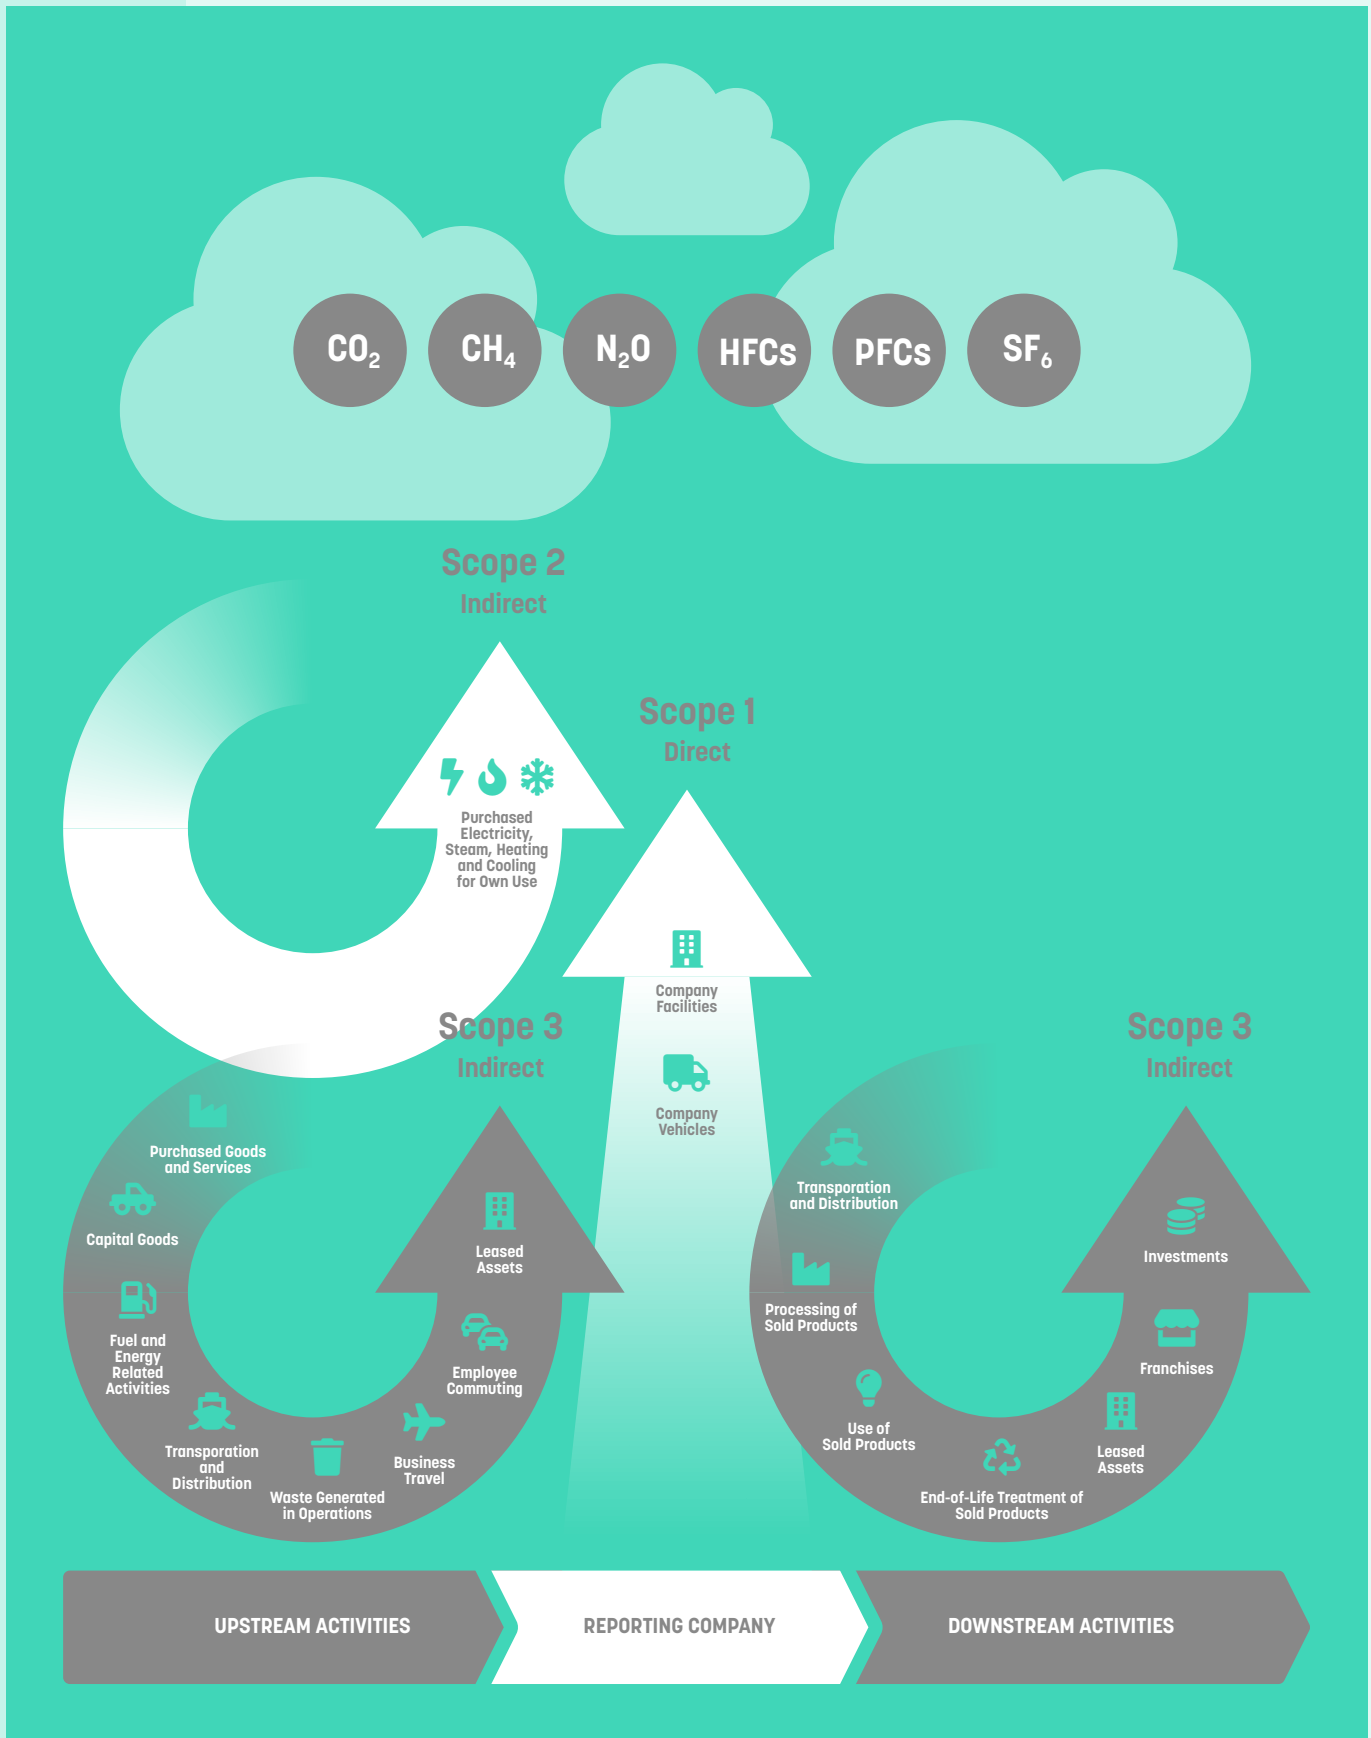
$CO_2$ $CH_4$ $N_2O$ HFCs PFCs $SF_6$

Scope 2
Indirect

Purchased Electricity, Steam, Heating and Cooling for Own Use

Scope 1
Direct

Company Facilities

Company Vehicles

Scope 3
Indirect

Purchased Goods and Services

Capital Goods

Fuel and Energy Related Activities

Transporation and Distribution

Waste Generated in Operations

Business Travel

Employee Commuting

Leased Assets

Scope 3
Indirect

Transporation and Distribution

Processing of Sold Products

Use of Sold Products

End-of-Life Treatment of Sold Products

Leased Assets

Franchises

Investments

UPSTREAM ACTIVITIES

REPORTING COMPANY

DOWNSTREAM ACTIVITIES